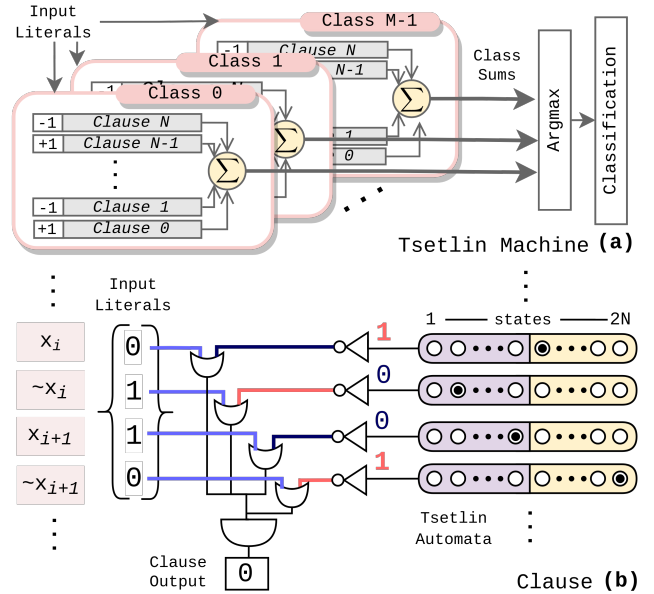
Input Literals

Class M-1

-1 Clause N

N-1

Class 1

Class 0

-1 Clause N

+1 Clause N-1

$\sum$

$\sum$

$\sum$

-1 Clause 1

+1 Clause 0

Class Sums

Argmax

Classification

Tsetlin Machine (a)

Input Literals

$x_i$

$\sim x_i$

$x_{i+1}$

$\sim x_{i+1}$

0

1

1

0

1

0

0

1

1 states 2N

Tsetlin Automata

Clause Output

0

Clause (b)